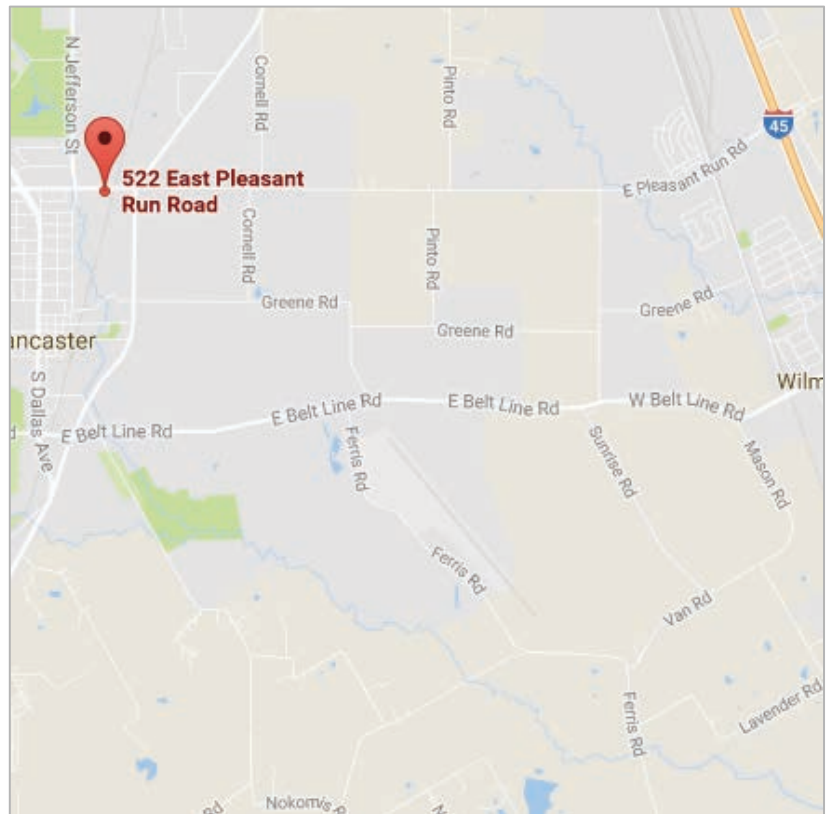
N Jefferson St
Cornell Rd
Pinto Rd
45
522 East Pleasant Run Road
E Pleasant Run Rd
Cornell Rd
Pinto Rd
Greene Rd
Greene Rd
Greene Rd
ncaster
Wilm
S Dallas Ave
E Belt Line Rd
E Belt Line Rd
E Belt Line Rd
W Belt Line Rd
d
Ferris Rd
Sunrise Rd
Mason Rd
Ferris Rd
Van Rd
Ferris Rd
Lavender Rd
d
Nokomis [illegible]